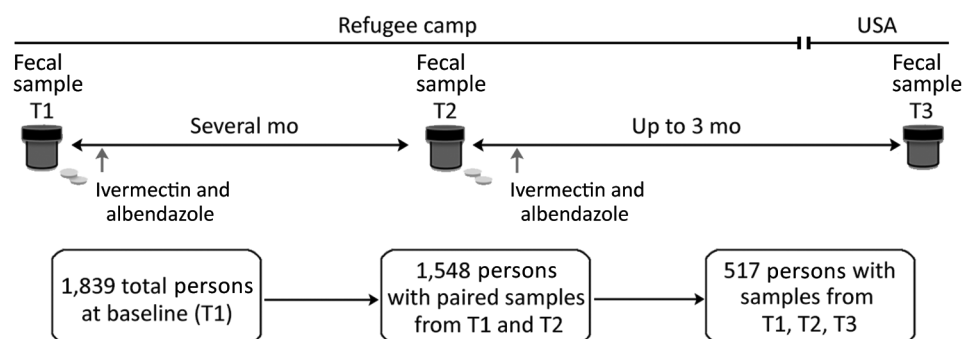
Refugee camp

USA

Fecal sample T1

Several mo

Ivermectin and albendazole

Fecal sample T2

Up to 3 mo

Ivermectin and albendazole

Fecal sample T3

1,839 total persons at baseline (T1)

1,548 persons with paired samples from T1 and T2

517 persons with samples from T1, T2, T3